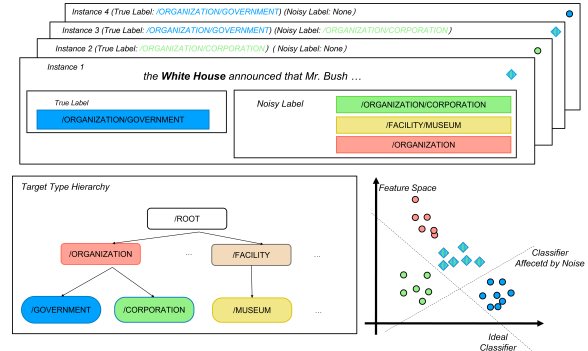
Instance 4 (True Label: /ORGANIZATION/GOVERNMENT) (Noisy Label: None)

Instance 3 (True Label: /ORGANIZATION/GOVERNMENT) (Noisy Label: /ORGANIZATION/CORPORATION)

Instance 2 (True Label: /ORGANIZATION/CORPORATION) ( Noisy Label: None)

Instance 1

the **White House** announced that Mr. Bush …

True Label

/ORGANIZATION/GOVERNMENT

Noisy Label

/ORGANIZATION/CORPORATION

/FACILITY/MUSEUM

/ORGANIZATION

Target Type Hierarchy

/ROOT

/ORGANIZATION

…

/FACILITY

…

/GOVERNMENT

/CORPORATION

/MUSEUM

…

Feature Space

Classifier Affecetd by Noise

Ideal Classifier